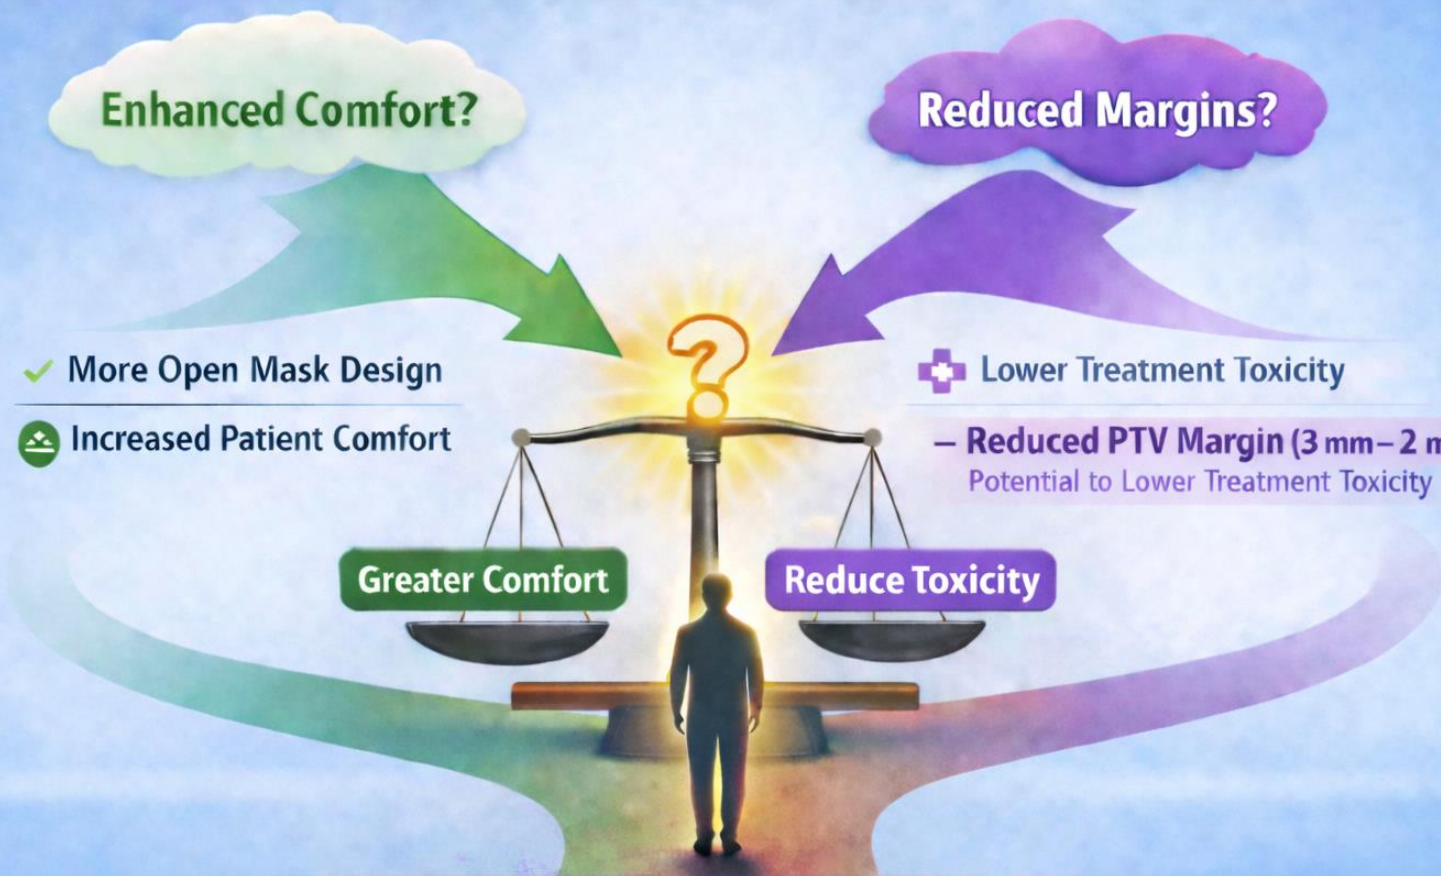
Enhanced Comfort?

Reduced Margins?

✓ More Open Mask Design

Increased Patient Comfort

Lower Treatment Toxicity

– Reduced PTV Margin (3 mm – 2 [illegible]

Potential to Lower Treatment Toxicity

?

Greater Comfort

Reduce Toxicity